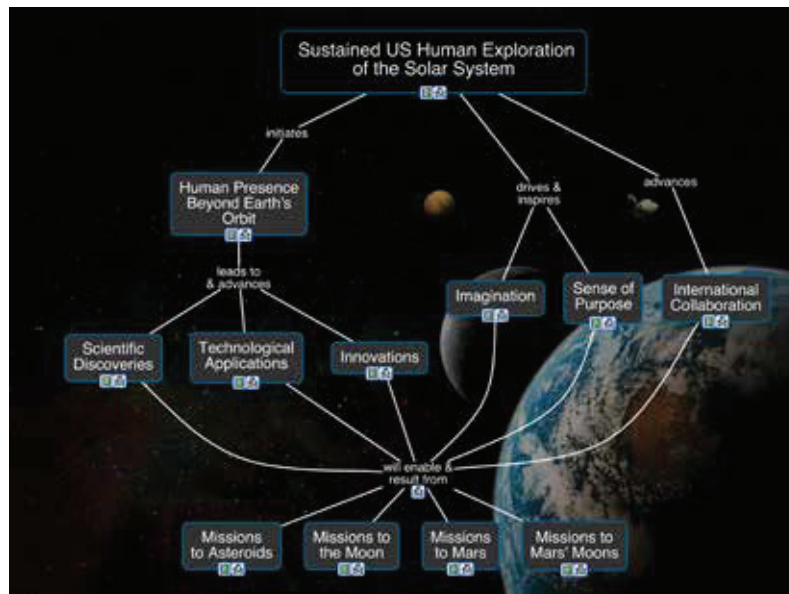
Sustained US Human Exploration of the Solar System

initiates

drives & inspires

advances

Human Presence Beyond Earth's Orbit

leads to & advances

Imagination

Sense of Purpose

International Collaboration

Scientific Discoveries

Technological Applications

Innovations

will enable & result from

Missions to Asteroids

Missions to the Moon

Missions to Mars

Missions to Mars' Moons